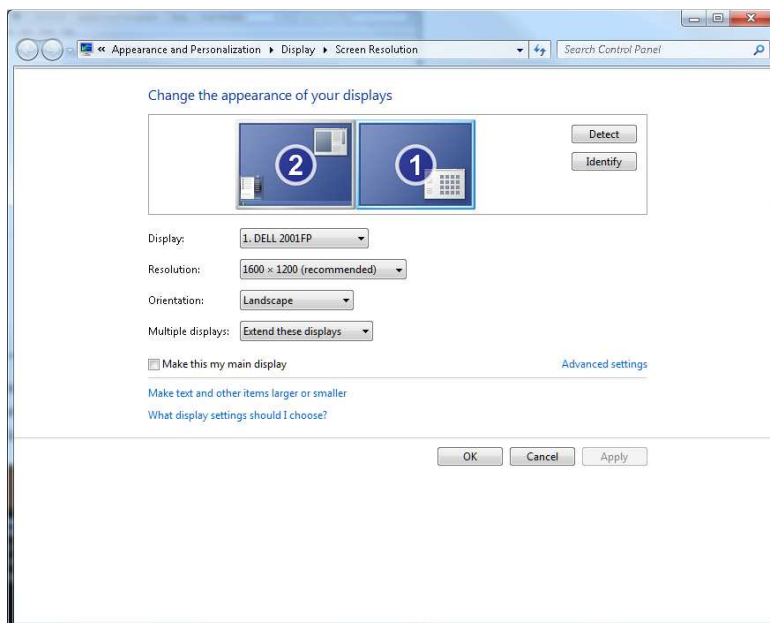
« Appearance and Personalization ▸ Display ▸ Screen Resolution

Search Control Panel

Change the appearance of your displays

2

1

Detect

Identify

Display: 1. DELL 2001FP

Resolution: 1600 × 1200 (recommended)

Orientation: Landscape

Multiple displays: Extend these displays

Make this my main display

Advanced settings

Make text and other items larger or smaller

What display settings should I choose?

OK

Cancel

Apply